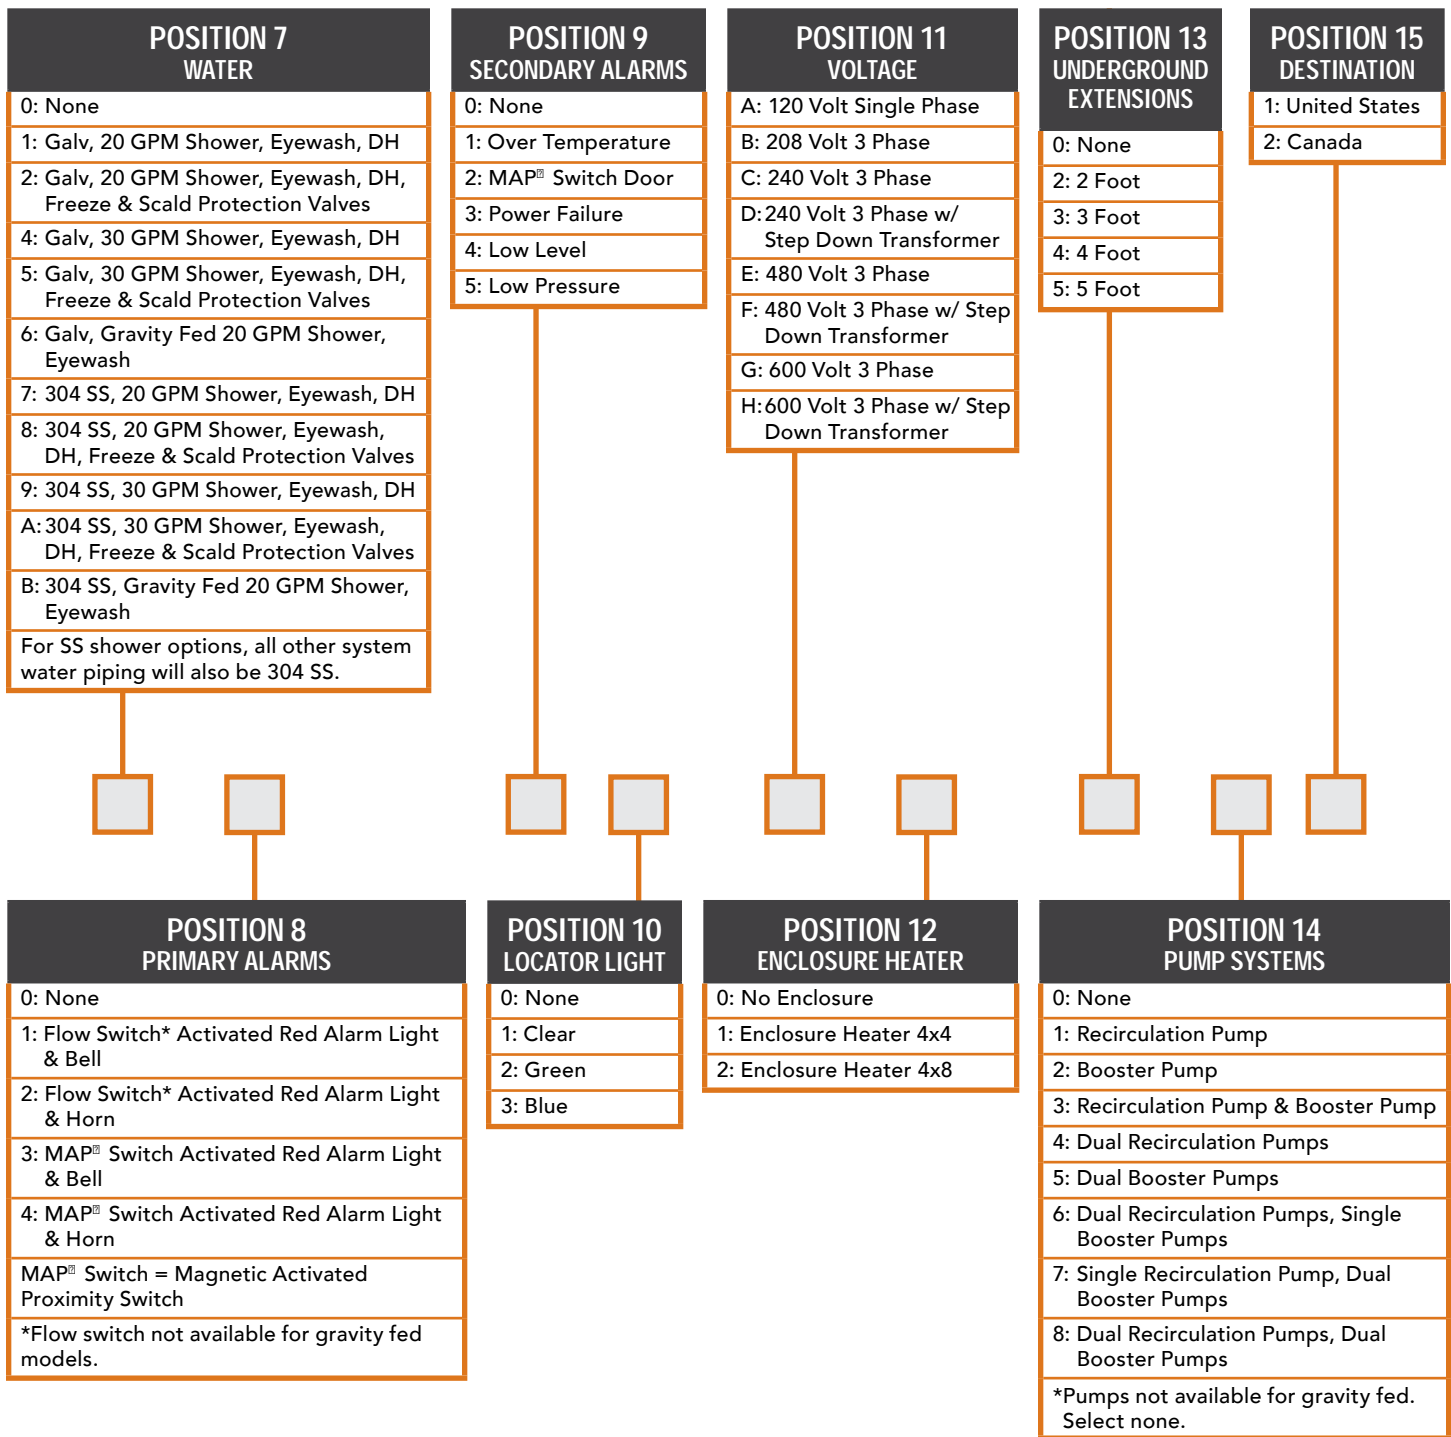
POSITION 7
WATER

0: None
1: Galv, 20 GPM Shower, Eyewash, DH
2: Galv, 20 GPM Shower, Eyewash, DH, Freeze & Scald Protection Valves
4: Galv, 30 GPM Shower, Eyewash, DH
5: Galv, 30 GPM Shower, Eyewash, DH, Freeze & Scald Protection Valves
6: Galv, Gravity Fed 20 GPM Shower, Eyewash
7: 304 SS, 20 GPM Shower, Eyewash, DH
8: 304 SS, 20 GPM Shower, Eyewash, DH, Freeze & Scald Protection Valves
9: 304 SS, 30 GPM Shower, Eyewash, DH
A: 304 SS, 30 GPM Shower, Eyewash, DH, Freeze & Scald Protection Valves
B: 304 SS, Gravity Fed 20 GPM Shower, Eyewash
For SS shower options, all other system water piping will also be 304 SS.

POSITION 9
SECONDARY ALARMS

0: None
1: Over Temperature
2: MAP® Switch Door
3: Power Failure
4: Low Level
5: Low Pressure

POSITION 11
VOLTAGE

A: 120 Volt Single Phase
B: 208 Volt 3 Phase
C: 240 Volt 3 Phase
D: 240 Volt 3 Phase w/ Step Down Transformer
E: 480 Volt 3 Phase
F: 480 Volt 3 Phase w/ Step Down Transformer
G: 600 Volt 3 Phase
H: 600 Volt 3 Phase w/ Step Down Transformer

POSITION 13
UNDERGROUND EXTENSIONS

0: None
2: 2 Foot
3: 3 Foot
4: 4 Foot
5: 5 Foot

POSITION 15
DESTINATION

1: United States
2: Canada

POSITION 8
PRIMARY ALARMS

0: None
1: Flow Switch* Activated Red Alarm Light & Bell
2: Flow Switch* Activated Red Alarm Light & Horn
3: MAP® Switch Activated Red Alarm Light & Bell
4: MAP® Switch Activated Red Alarm Light & Horn
MAP® Switch = Magnetic Activated Proximity Switch
*Flow switch not available for gravity fed models.

POSITION 10
LOCATOR LIGHT

0: None
1: Clear
2: Green
3: Blue

POSITION 12
ENCLOSURE HEATER

0: No Enclosure
1: Enclosure Heater 4x4
2: Enclosure Heater 4x8

POSITION 14
PUMP SYSTEMS

0: None
1: Recirculation Pump
2: Booster Pump
3: Recirculation Pump & Booster Pump
4: Dual Recirculation Pumps
5: Dual Booster Pumps
6: Dual Recirculation Pumps, Single Booster Pumps
7: Single Recirculation Pump, Dual Booster Pumps
8: Dual Recirculation Pumps, Dual Booster Pumps
*Pumps not available for gravity fed. Select none.